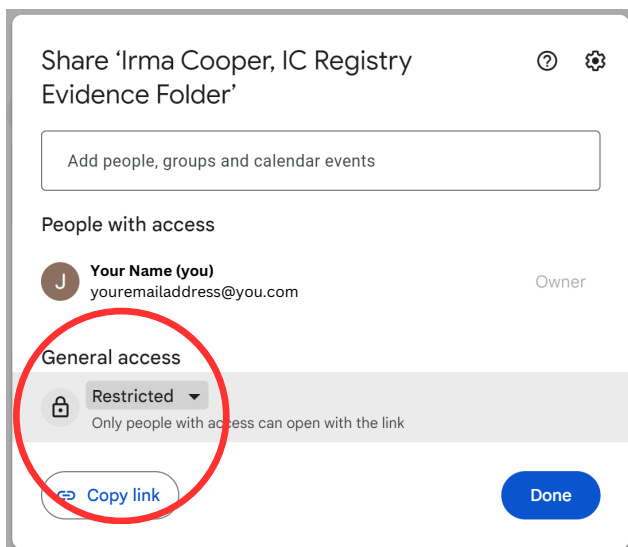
Share ‘Irma Cooper, IC Registry Evidence Folder’

Add people, groups and calendar events

People with access

J

Your Name (you)
youremailaddress@you.com

Owner

General access

Restricted

Only people with access can open with the link

Copy link

Done